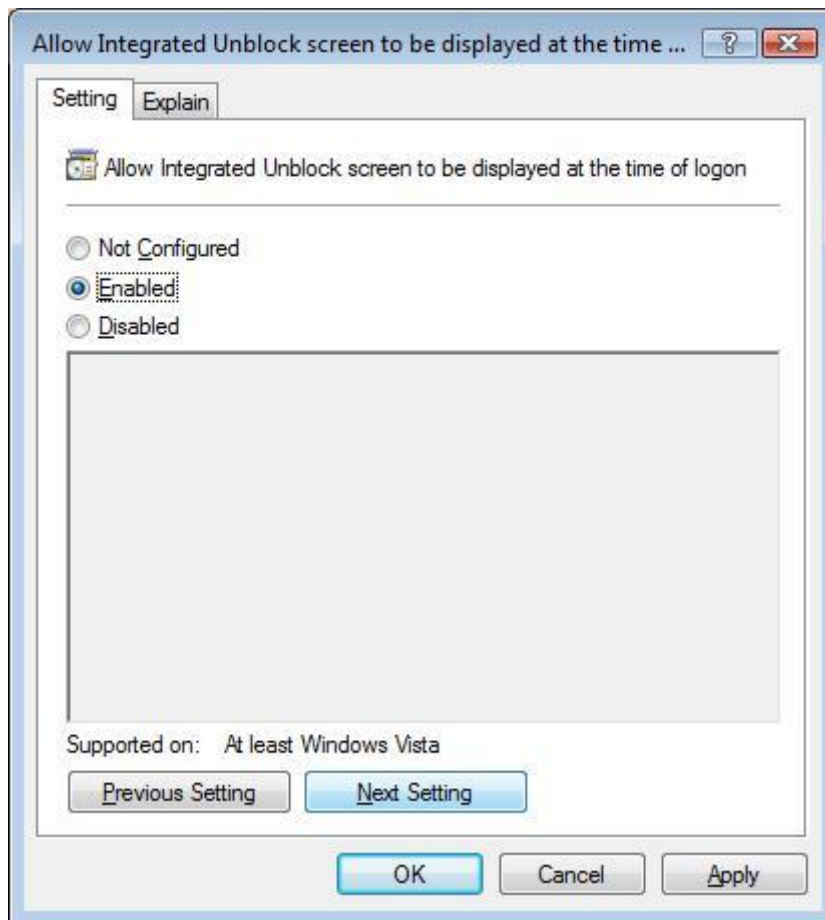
Allow Integrated Unblock screen to be displayed at the time ...

Setting
Explain

Allow Integrated Unblock screen to be displayed at the time of logon

Not Configured
Enabled
Disabled

Supported on: At least Windows Vista

Previous Setting
Next Setting

OK
Cancel
Apply